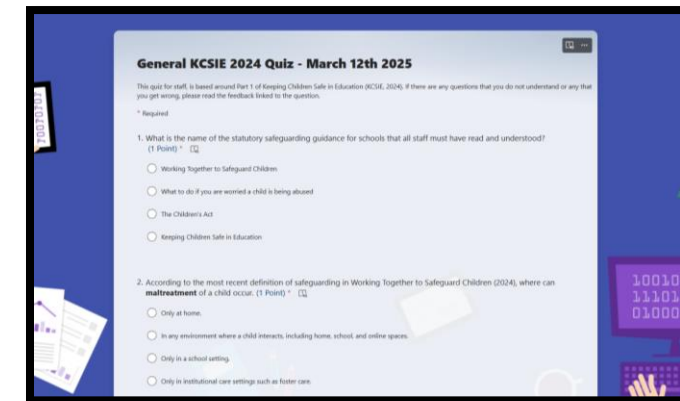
General KCSIE 2024 Quiz - March 12th 2025

This quiz for staff, is based around Part 1 of Keeping Children Safe in Education (KCSIE, 2024). If there are any questions that you do not understand or any that you get wrong, please read the feedback linked to the question.

* Required

1. What is the name of the statutory safeguarding guidance for schools that all staff must have read and understood? (1 Point) *

Working Together to Safeguard Children

What to do if you are worried a child is being abused

The Children's Act

Keeping Children Safe in Education

2. According to the most recent definition of safeguarding in Working Together to Safeguard Children (2024), where can **maltreatment** of a child occur. (1 Point) *

Only at home.

In any environment where a child interacts, including home, school, and online spaces.

Only in a school setting.

Only in institutional care settings such as foster care.

10010
11101
01000